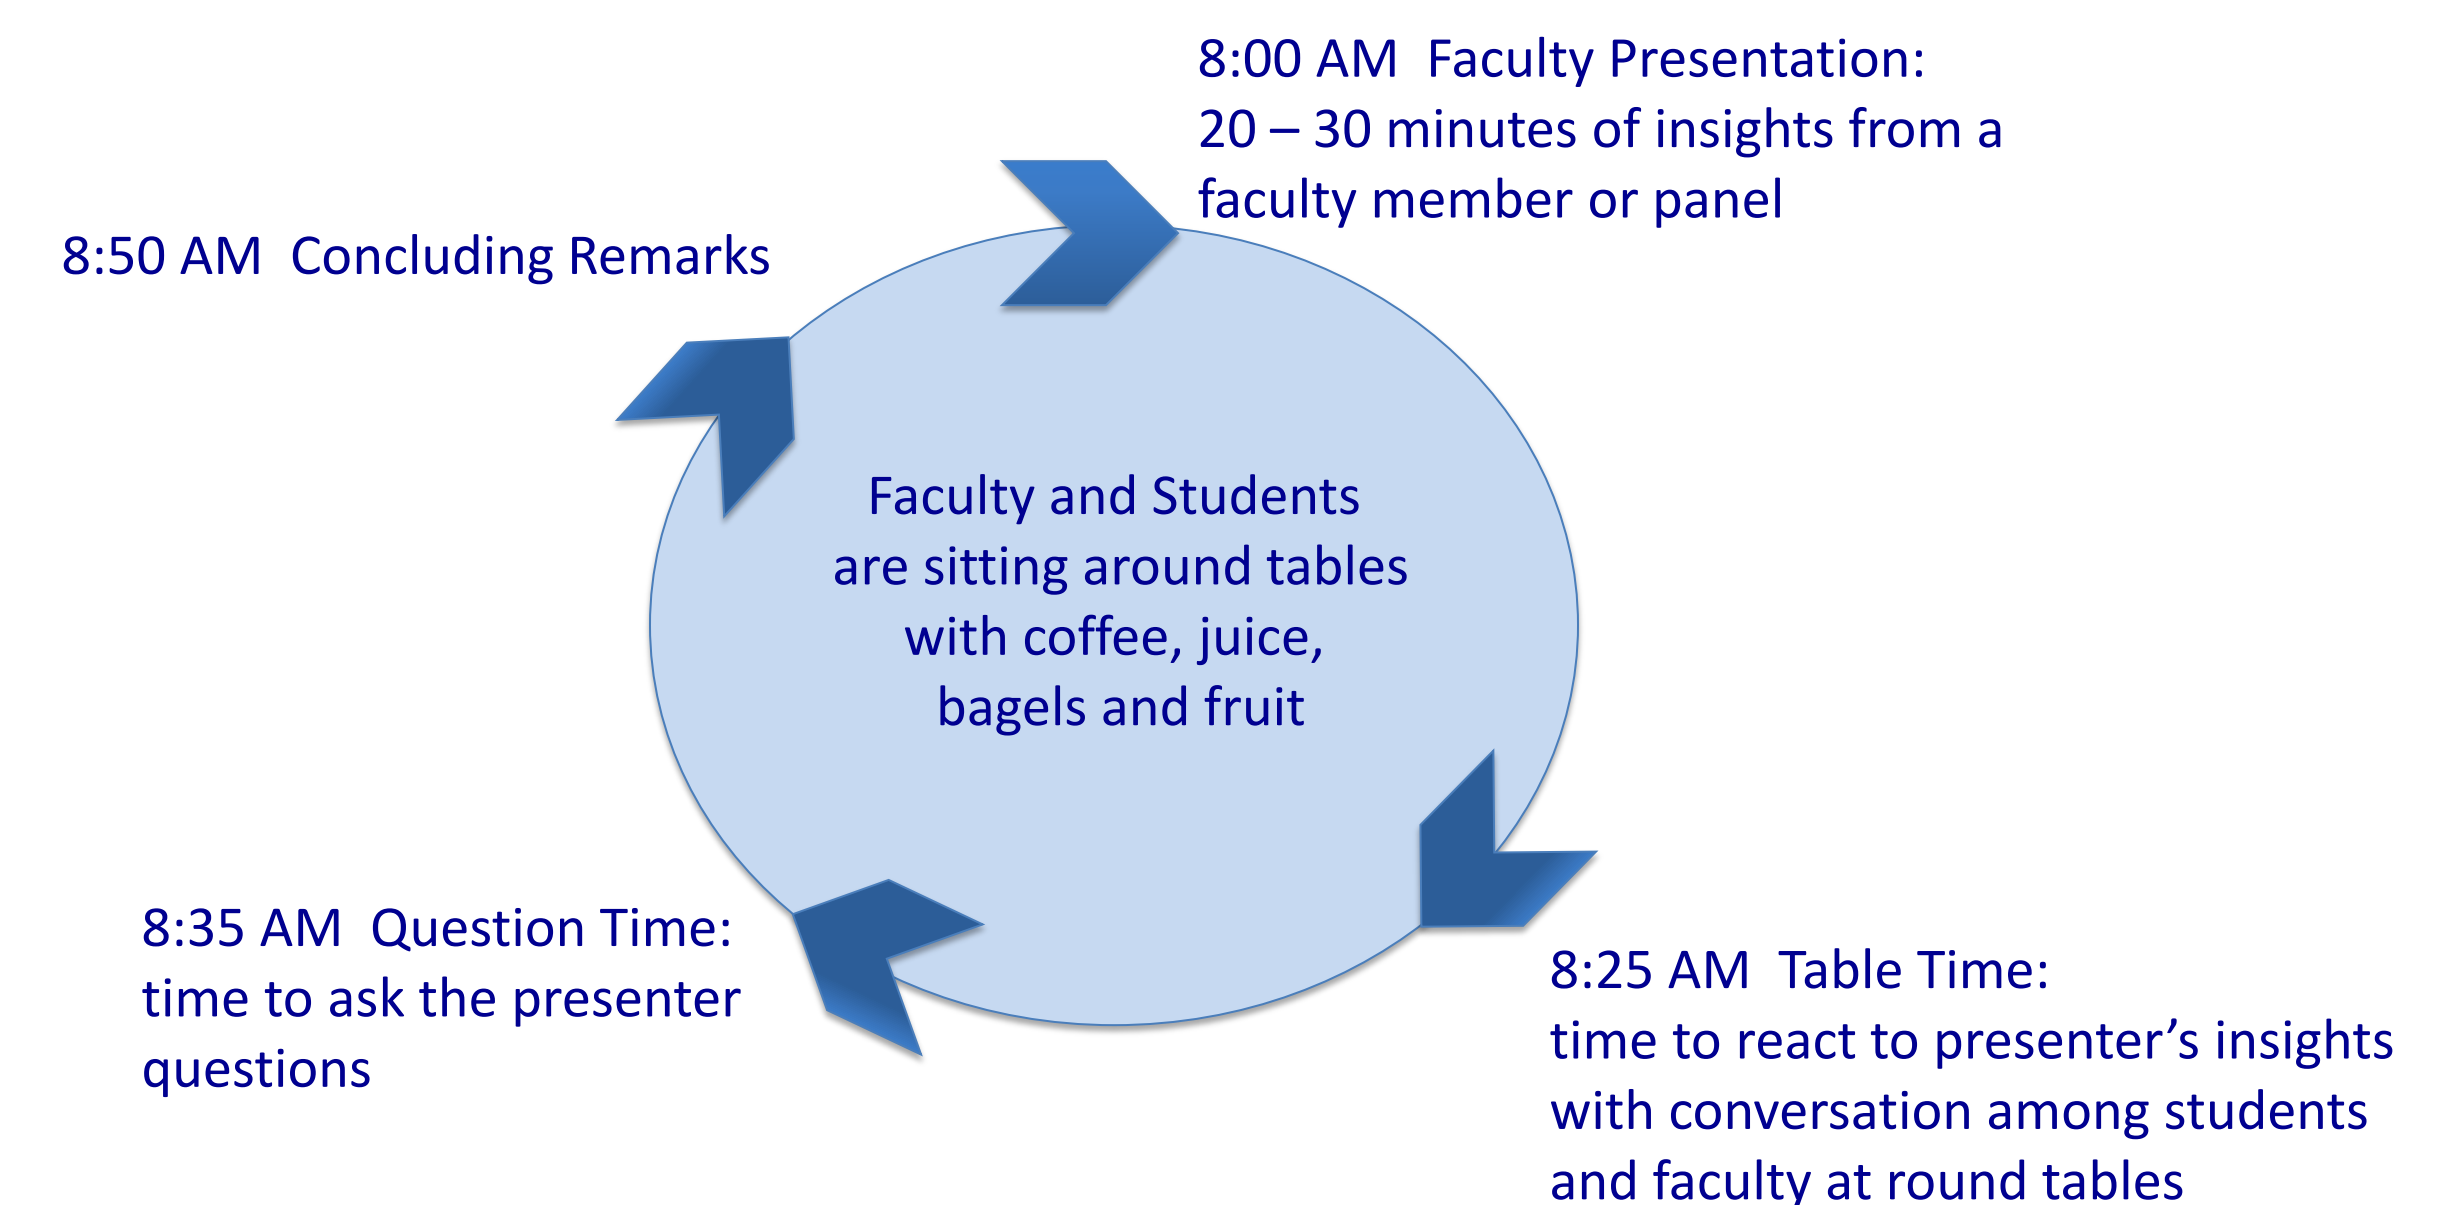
8:00 AM  Faculty Presentation:
20 – 30 minutes of insights from a faculty member or panel

8:50 AM  Concluding Remarks

Faculty and Students are sitting around tables with coffee, juice, bagels and fruit

8:25 AM  Table Time:
time to react to presenter’s insights with conversation among students and faculty at round tables

8:35 AM  Question Time:
time to ask the presenter questions